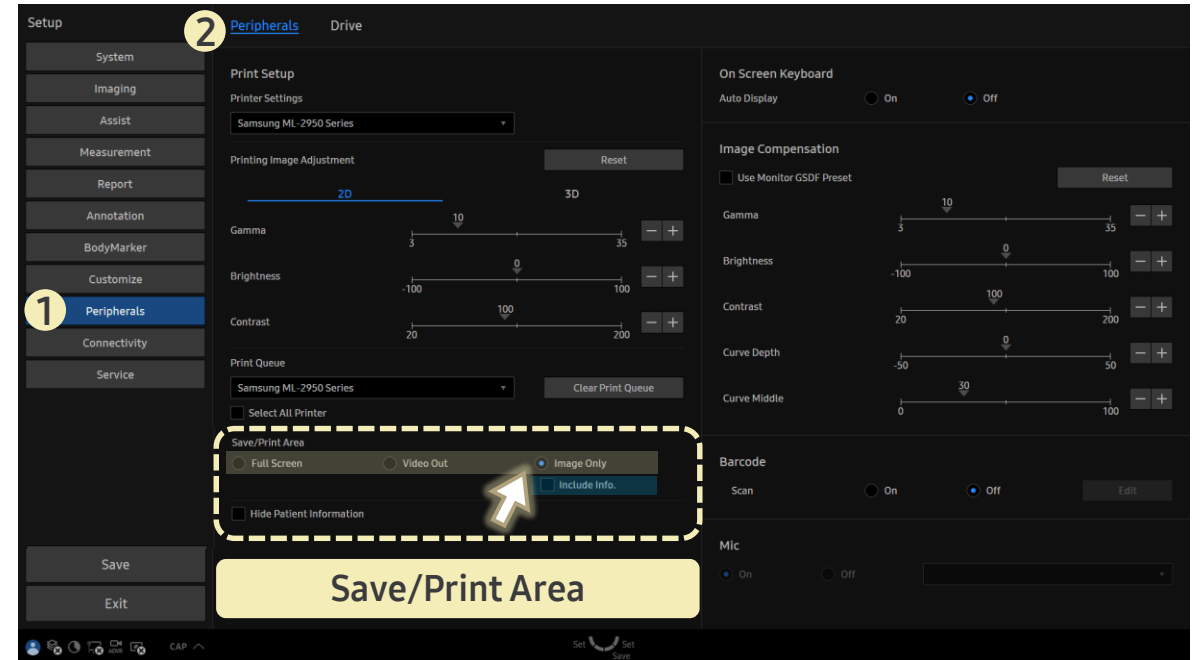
Setup

2 Peripherals Drive

System
Imaging
Assist
Measurement
Report
Annotation
BodyMarker
Customize
1 Peripherals
Connectivity
Service

Print Setup
Printer Settings
Samsung ML-2950 Series

Printing Image Adjustment
Reset
2D
3D

Gamma
10
3
35

Brightness
0
-100
100

Contrast
100
20
200

Print Queue
Samsung ML-2950 Series
Clear Print Queue
Select All Printer

Save/Print Area
Full Screen
Video Out
Image Only
Include Info.
Hide Patient Information

On Screen Keyboard
Auto Display
On
Off

Image Compensation
Use Monitor GSDF Preset
Reset

Gamma
10
3
35

Brightness
0
-100
100

Contrast
100
20
200

Curve Depth
0
-50
50

Curve Middle
30
0
100

Barcode
Scan
On
Off
Edit

Mic
On
Off

Save
Exit

Save/Print Area

CAP
Set
Set
Save